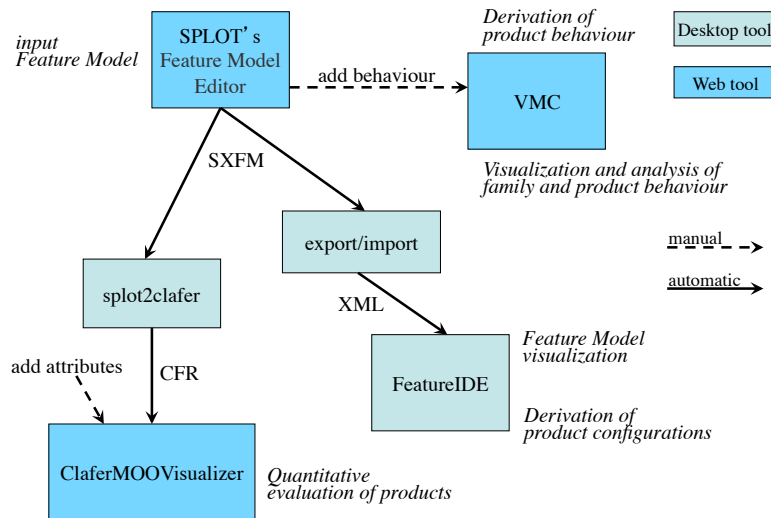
input
Feature Model

SPLOT's
Feature Model
Editor

add behaviour

Derivation of
product behaviour

VMC

Desktop tool

Web tool

Visualization and analysis of
family and product behaviour

SXFM

export/import

manual

automatic

splot2clafer

XML

Feature Model
visualization

FeatureIDE

add attributes

CFR

Derivation of
product configurations

ClaferMOOVisualizer

Quantitative
evaluation of products